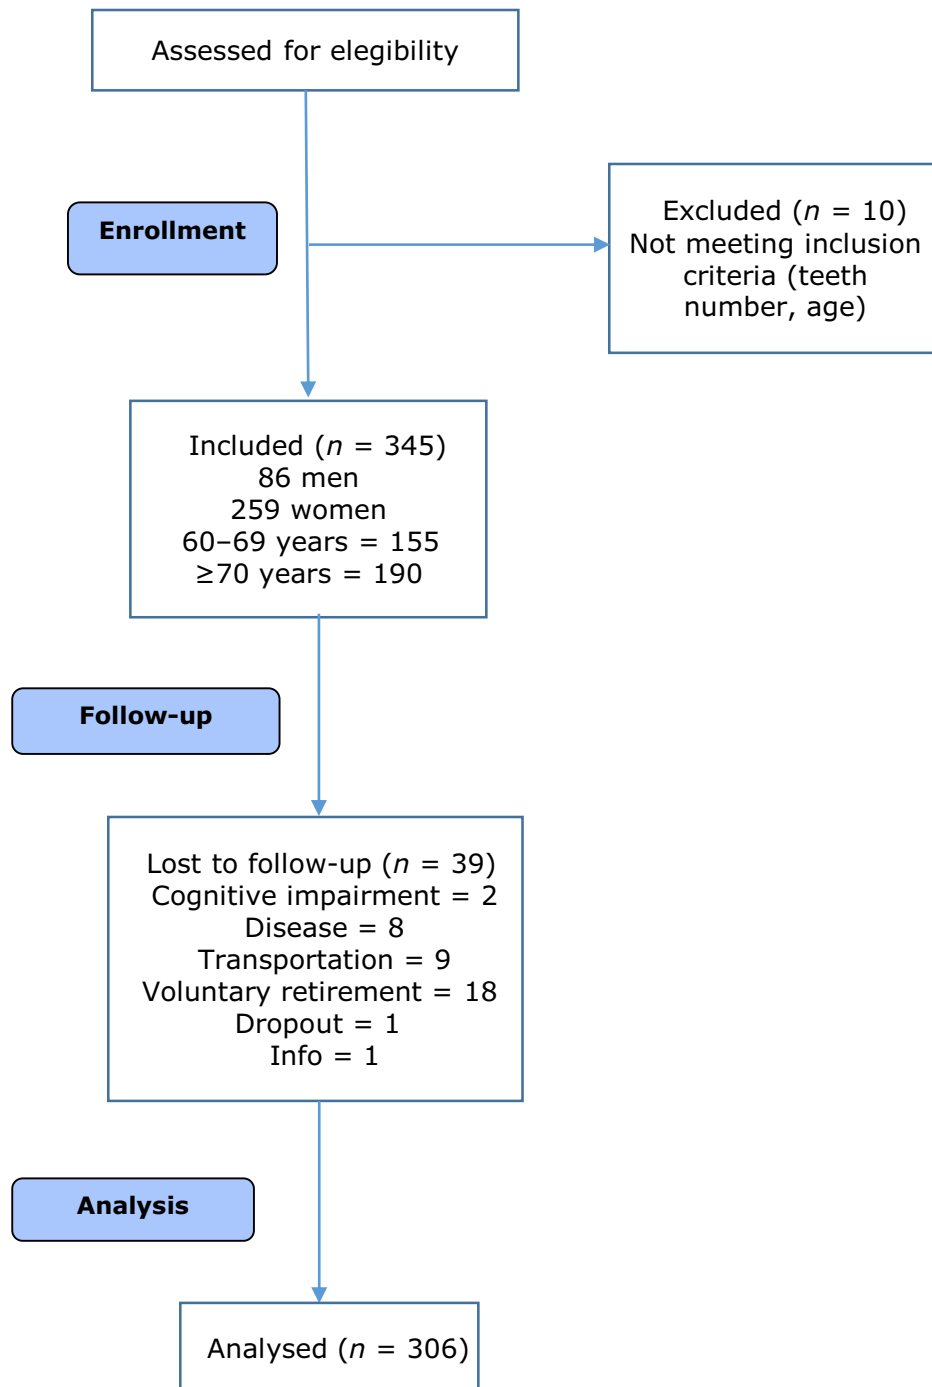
Assessed for elegibility

Enrollment

Excluded ($n$ = 10)
Not meeting inclusion criteria (teeth number, age)

Included ($n$ = 345)
86 men
259 women
60–69 years = 155
≥70 years = 190

Follow-up

Lost to follow-up ($n$ = 39)
Cognitive impairment = 2
Disease = 8
Transportation = 9
Voluntary retirement = 18
Dropout = 1
Info = 1

Analysis

Analysed ($n$ = 306)